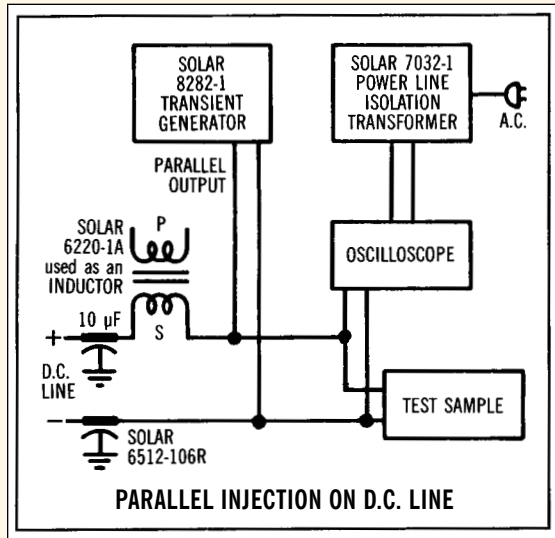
SOLAR 8282-1 TRANSIENT GENERATOR

SOLAR 7032-1 POWER LINE ISOLATION TRANSFORMER

A.C.

PARALLEL OUTPUT

SOLAR 6220-1A used as an INDUCTOR

P

S

OSCILLOSCOPE

+

10 µF

D.C. LINE

TEST SAMPLE

−

SOLAR 6512-106R

PARALLEL INJECTION ON D.C. LINE